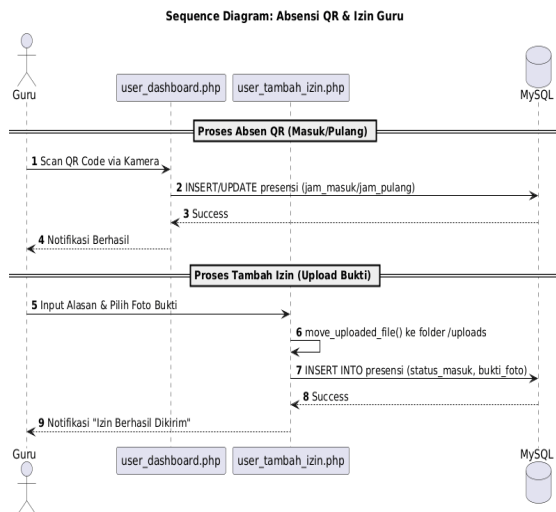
Sequence Diagram: Absensi QR & Izin Guru

Guru
user_dashboard.php
user_tambah_izin.php
MySQL

Proses Absen QR (Masuk/Pulang)

1 Scan QR Code via Kamera

2 INSERT/UPDATE presensi (jam_masuk/jam_pulang)

3 Success

4 Notifikasi Berhasil

Proses Tambah Izin (Upload Bukti)

5 Input Alasan & Pilih Foto Bukti

6 move_uploaded_file() ke folder /uploads

7 INSERT INTO presensi (status_masuk, bukti_foto)

8 Success

9 Notifikasi "Izin Berhasil Dikirim"

Guru
user_dashboard.php
user_tambah_izin.php
MySQL